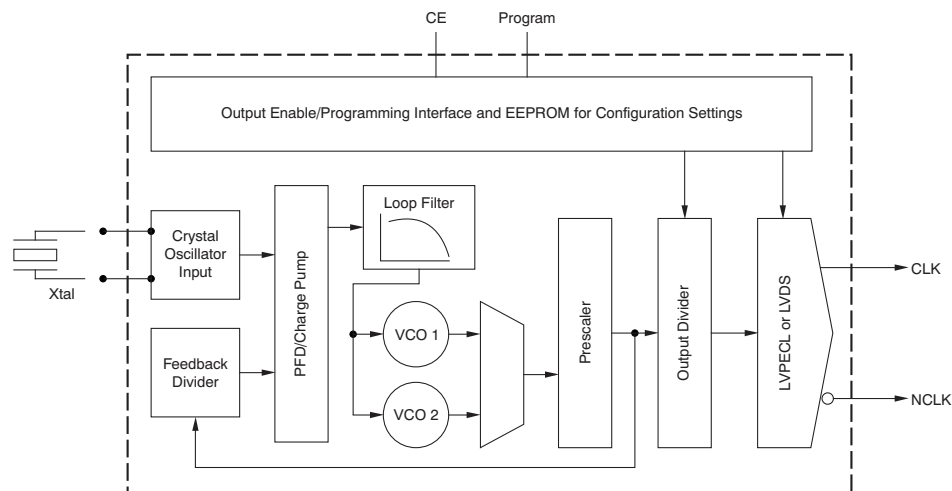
CE
Program

Output Enable/Programming Interface and EEPROM for Configuration Settings

Crystal Oscillator Input

Xtal

PFD/Charge Pump

Loop Filter

VCO 1

VCO 2

Feedback Divider

Prescaler

Output Divider

LVPECL or LVDS

CLK

NCLK